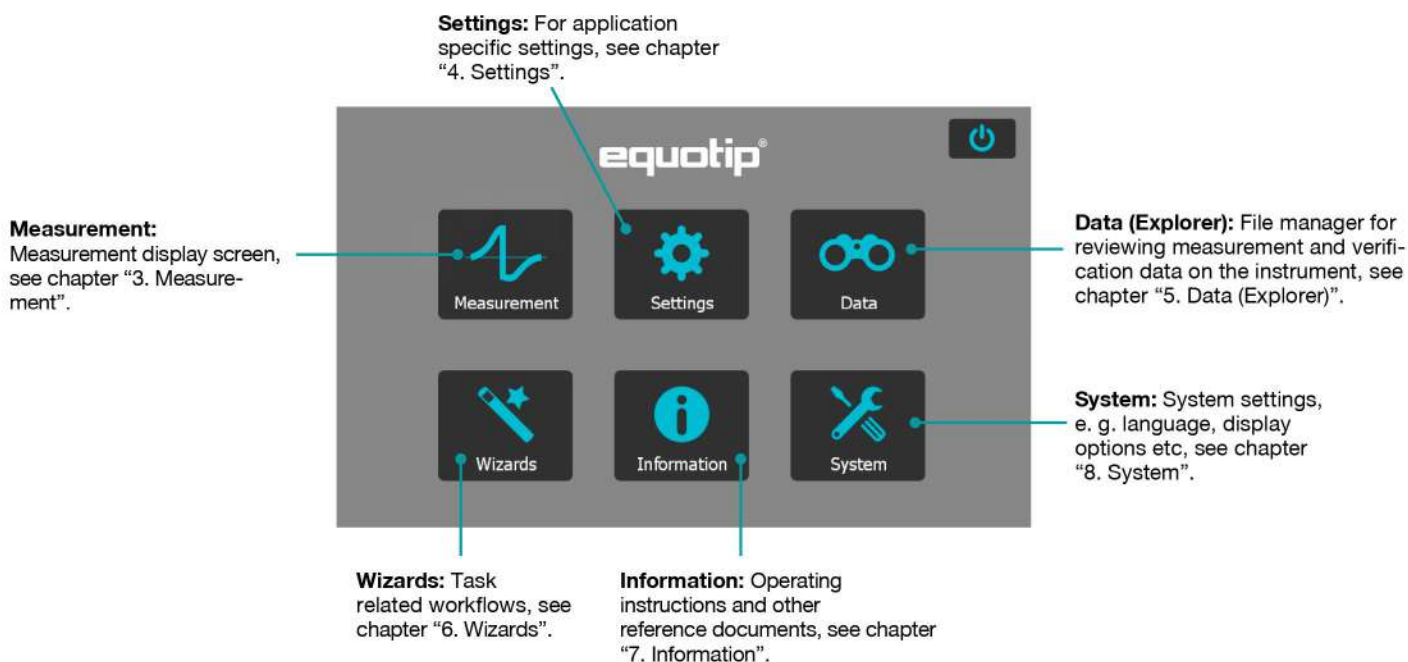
**Settings:** For application specific settings, see chapter "4. Settings".

equotip®

**Measurement:** Measurement display screen, see chapter "3. Measurement".

Measurement

Settings

Data

**Data (Explorer):** File manager for reviewing measurement and verification data on the instrument, see chapter "5. Data (Explorer)".

Wizards

Information

System

**System:** System settings, e. g. language, display options etc, see chapter "8. System".

**Wizards:** Task related workflows, see chapter "6. Wizards".

**Information:** Operating instructions and other reference documents, see chapter "7. Information".